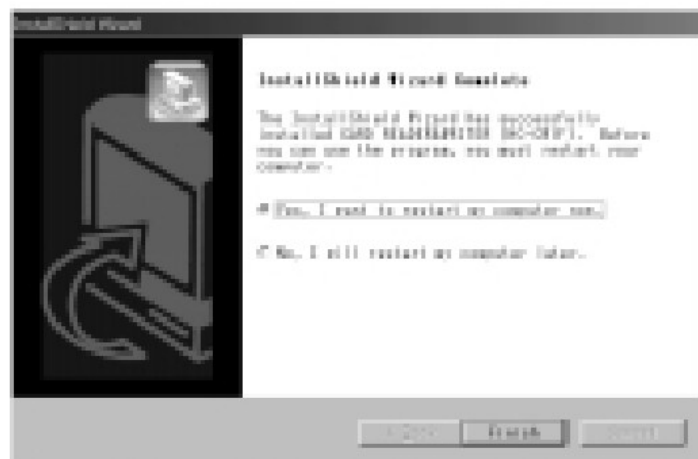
InstallShield Wizard

InstallShield Wizard Complete

The InstallShield Wizard has successfully installed CARD READER/WRITER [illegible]. Before you can use the program, you must restart your computer.

Yes, I want to restart my computer now.

No, I will restart my computer later.

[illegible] Finish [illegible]